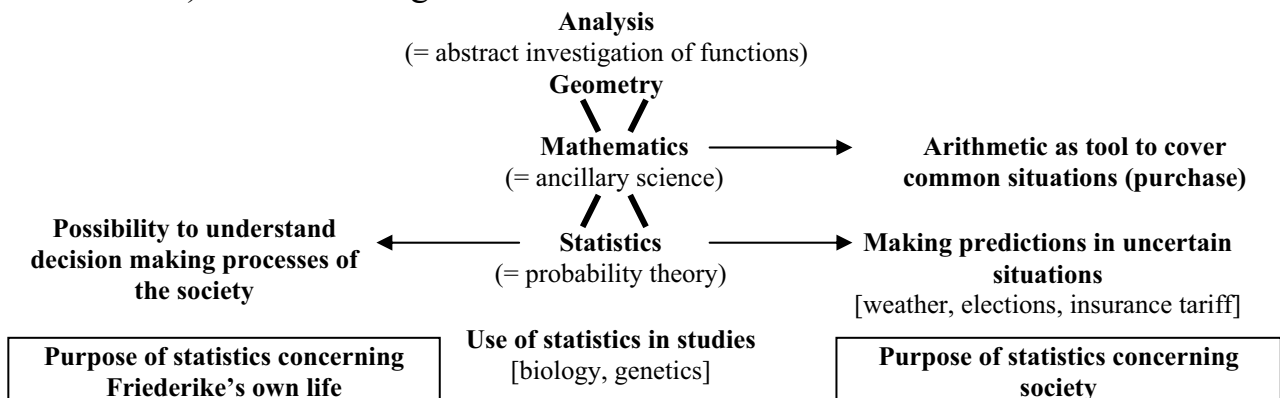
Analysis
(= abstract investigation of functions)
Geometry

Mathematics
(= ancillary science)

Arithmetic as tool to cover common situations (purchase)

Possibility to understand decision making processes of the society

Statistics
(= probability theory)

Making predictions in uncertain situations
[weather, elections, insurance tariff]

Use of statistics in studies
[biology, genetics]

Purpose of statistics concerning Friederike's own life

Purpose of statistics concerning society